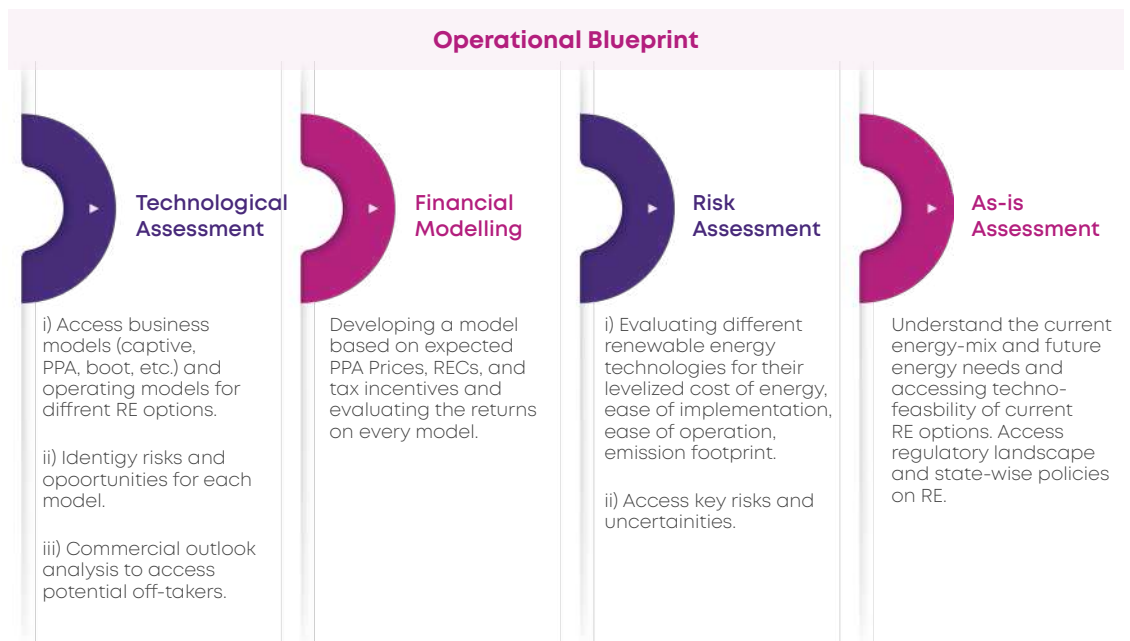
Operational Blueprint

Technological Assessment

i) Access business models (captive, PPA, boot, etc.) and operating models for diffrent RE options.

ii) Identigy risks and opoortunities for each model.

iii) Commercial outlook analysis to access potential off-takers.

Financial Modelling

Developing a model based on expected PPA Prices, RECs, and tax incentives and evaluating the returns on every model.

Risk Assessment

i) Evaluating different renewable energy technologies for their levelized cost of energy, ease of implementation, ease of operation, emission footprint.

ii) Access key risks and uncertainities.

As-is Assessment

Understand the current energy-mix and future energy needs and accessing techno-feasbility of current RE options. Access regulatory landscape and state-wise policies on RE.